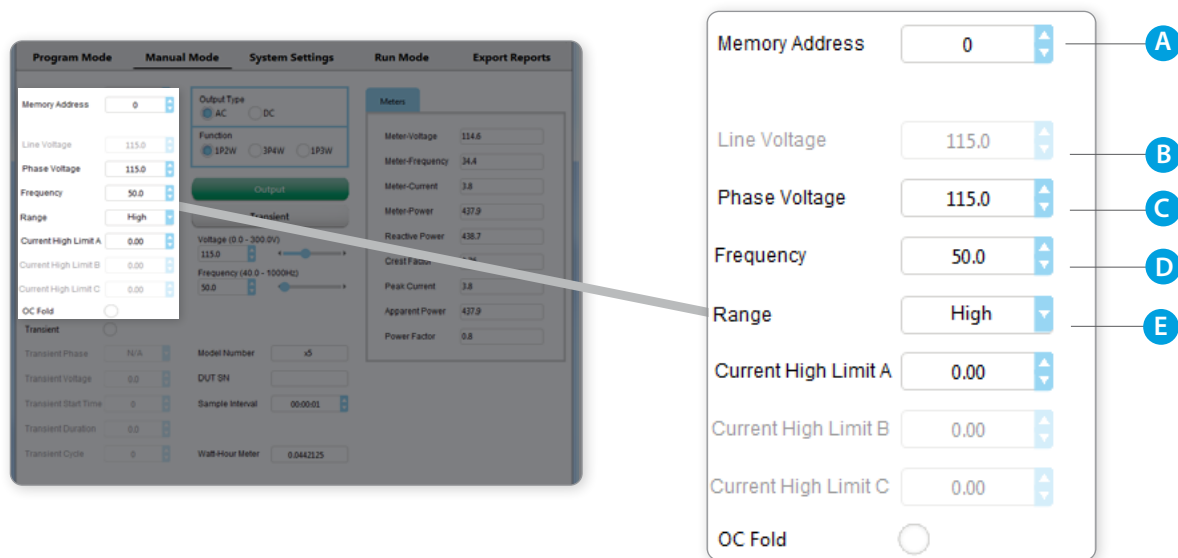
Program Mode
Manual Mode
System Settings
Run Mode
Export Reports

Memory Address 0
Line Voltage 115.0
Phase Voltage 115.0
Frequency 50.0
Range High
Current High Limit A 0.00
Current High Limit B 0.00
Current High Limit C 0.00
OC Fold
Transient
Transient Phase N/A
Transient Voltage 0.0
Transient Start Time 0
Transient Duration 0.0
Transient Cycle 0

Output Type
AC
DC
Function
1P2W
3P4W
1P3W
Output
Transient
Voltage (0.0 - 300.0V)
115.0
Frequency (40.0 - 1000Hz)
50.0
Model Number x5
DUT SN
Sample Interval 00:00:01
Watt-Hour Meter 0.0442125

Meters
Meter-Voltage 114.6
Meter-Frequency 34.4
Meter-Current 3.8
Meter-Power 437.9
Reactive Power 438.7
Crest Factor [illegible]
Peak Current 3.8
Apparent Power 437.9
Power Factor 0.8

Memory Address 0
A
Line Voltage 115.0
B
Phase Voltage 115.0
C
Frequency 50.0
D
Range High
E
Current High Limit A 0.00
Current High Limit B 0.00
Current High Limit C 0.00
OC Fold